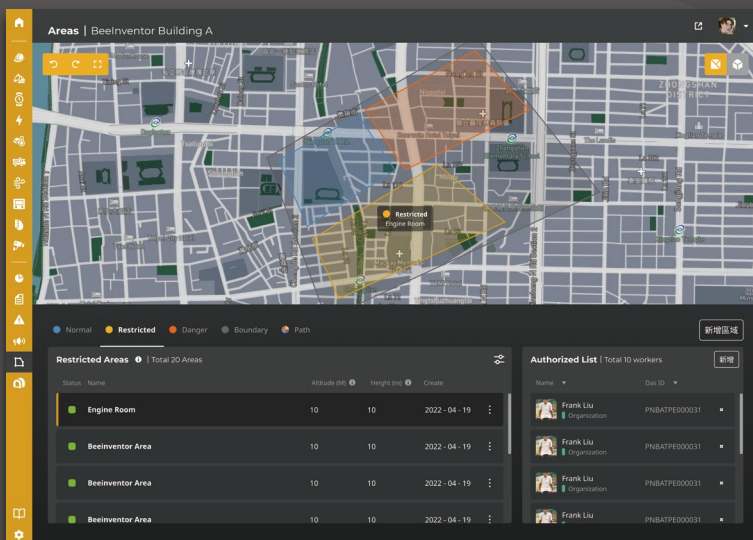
Areas | BeeInventor Building A

ZHONGSHAN DISTRICT

Restricted
Engine Room

Normal Restricted Danger Boundary Path

新增區域

Restricted Areas | Total 20 Areas

| Status | Name | Altitude (M) | Height (m) | Create |
|---|---|---|---|---|
| | Engine Room | 10 | 10 | 2022 - 04 - 19 |
| | Beeinventor Area | 10 | 10 | 2022 - 04 - 19 |
| | Beeinventor Area | 10 | 10 | 2022 - 04 - 19 |
| | Beeinventor Area | 10 | 10 | 2022 - 04 - 19 |

Authorized List | Total 10 workers

新增

| Name | Das ID |
|---|---|
| Frank Liu Organization | PNBATPE000031 |
| Frank Liu Organization | PNBATPE000031 |
| Frank Liu Organization | PNBATPE000031 |
| Frank Liu | PNBATPE000031 |